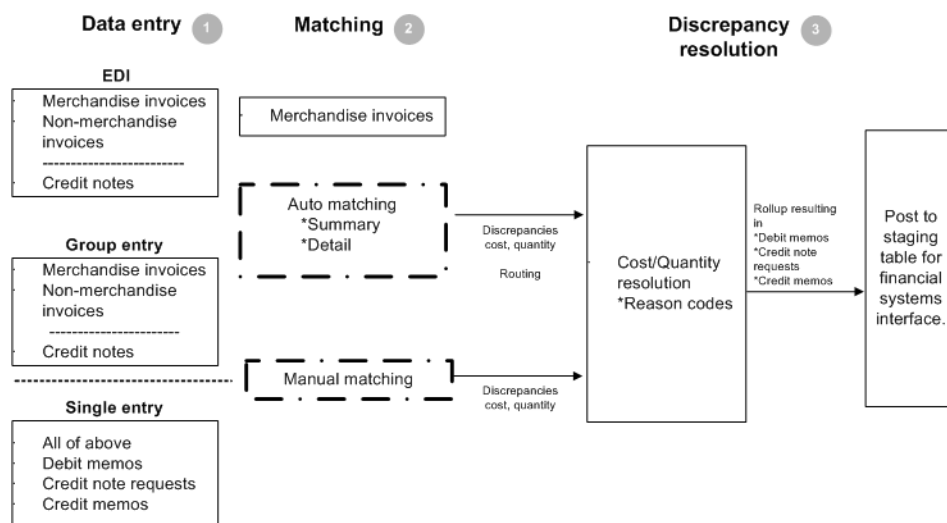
Data entry 1

Matching 2

Discrepancy resolution 3

EDI

Merchandise invoices
Non-merchandise invoices
------------------------
Credit notes

Group entry

Merchandise invoices
Non-merchandise invoices
------------------------
Credit notes

Single entry

All of above
Debit memos
Credit note requests
Credit memos

Merchandise invoices

Auto matching
*Summary
*Detail

Manual matching

Discrepancies cost, quantity

Routing

Discrepancies cost, quantity

Cost/Quantity resolution
*Reason codes

Rollup resulting in
*Debit memos
*Credit note requests
*Credit memos

Post to staging table for financial systems interface.